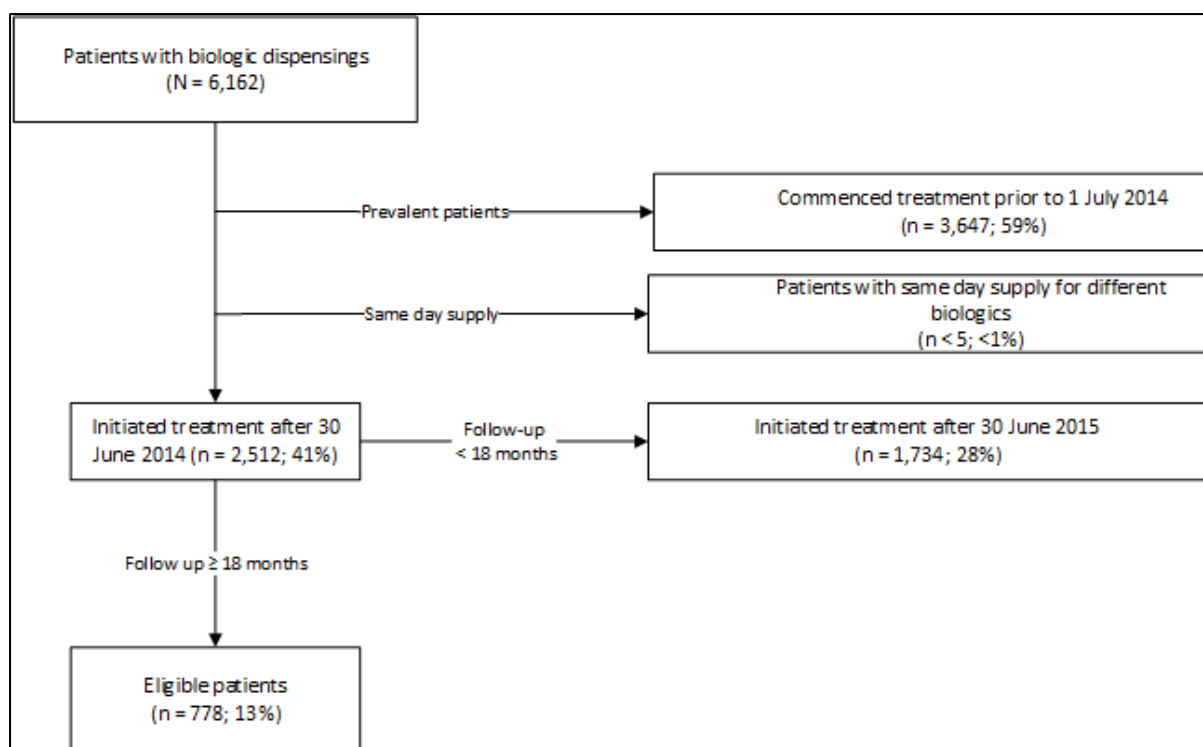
Patients with biologic dispensings
(N = 6,162)

Prevalent patients

Commenced treatment prior to 1 July 2014
(n = 3,647; 59%)

Same day supply

Patients with same day supply for different biologics
(n < 5; <1%)

Initiated treatment after 30 June 2014 (n = 2,512; 41%)

Follow-up < 18 months

Initiated treatment after 30 June 2015
(n = 1,734; 28%)

Follow up ≥ 18 months

Eligible patients
(n = 778; 13%)